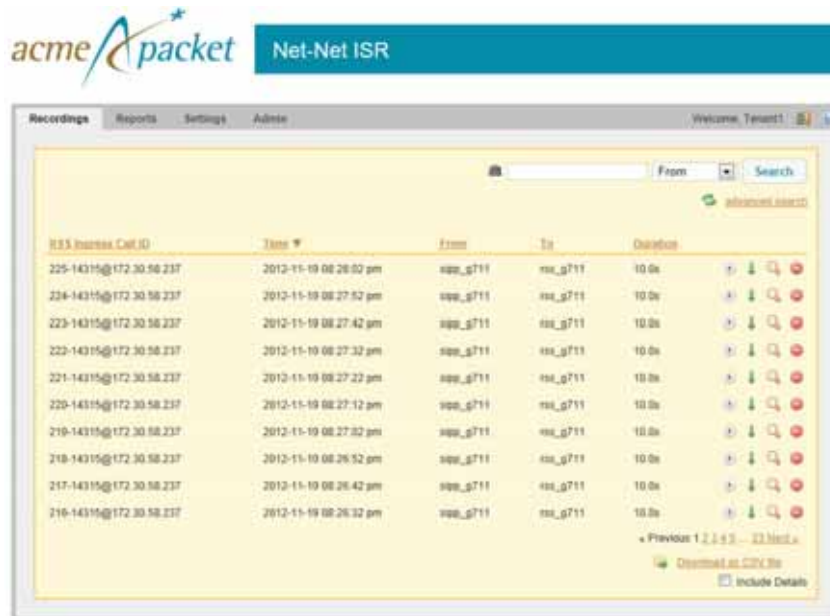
acme packet

Net-Net ISR

Recordings Reports Settings Admin

Welcome, Tenant1

From

Search

advanced search

| RSS Ingress Call ID | Time ▼ | From | To | Duration |
|---|---|---|---|---|
| 225-14315@172.30.58.237 | 2012-11-19 08:28:02 pm | sipp_g711 | rsc_g711 | 10.0s |
| 224-14315@172.30.58.237 | 2012-11-19 08:27:52 pm | sipp_g711 | rsc_g711 | 10.0s |
| 223-14315@172.30.58.237 | 2012-11-19 08:27:42 pm | sipp_g711 | rsc_g711 | 10.0s |
| 222-14315@172.30.58.237 | 2012-11-19 08:27:32 pm | sipp_g711 | rsc_g711 | 10.0s |
| 221-14315@172.30.58.237 | 2012-11-19 08:27:22 pm | sipp_g711 | rsc_g711 | 10.0s |
| 220-14315@172.30.58.237 | 2012-11-19 08:27:12 pm | sipp_g711 | rsc_g711 | 10.0s |
| 219-14315@172.30.58.237 | 2012-11-19 08:27:02 pm | sipp_g711 | rsc_g711 | 10.0s |
| 218-14315@172.30.58.237 | 2012-11-19 08:26:52 pm | sipp_g711 | rsc_g711 | 10.0s |
| 217-14315@172.30.58.237 | 2012-11-19 08:26:42 pm | sipp_g711 | rsc_g711 | 10.0s |
| 216-14315@172.30.58.237 | 2012-11-19 08:26:32 pm | sipp_g711 | rsc_g711 | 10.0s |

« Previous 1 2 3 4 5 ... 23 Next »

Download as CSV file

Include Details